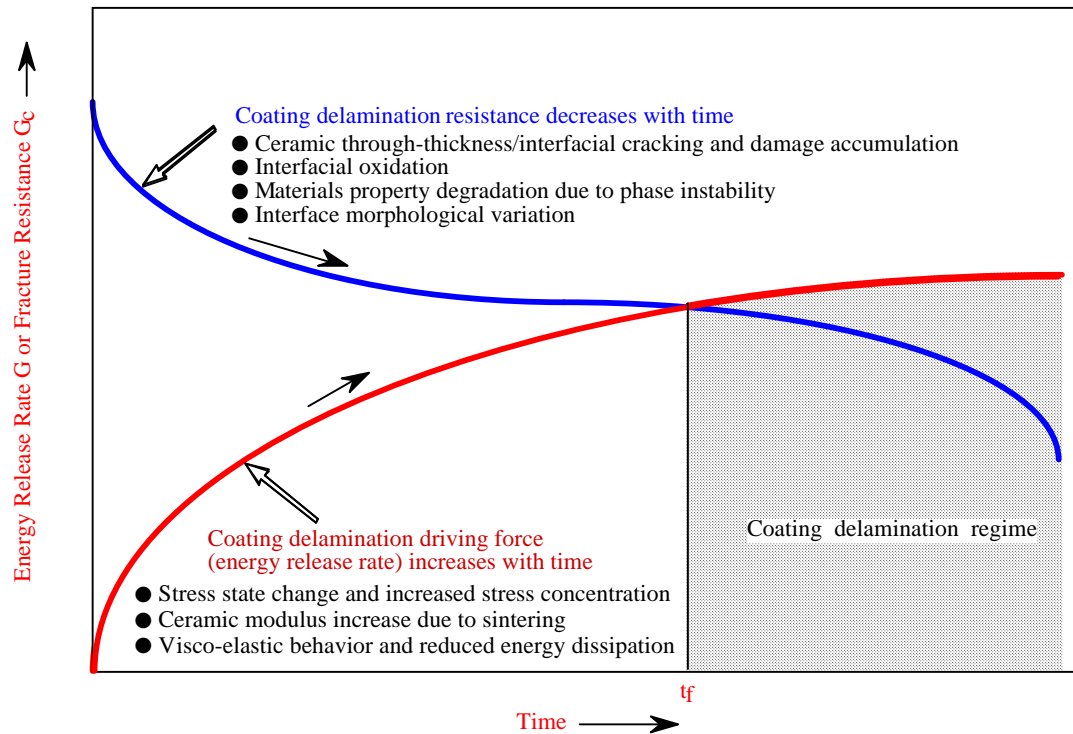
Energy Release Rate G or Fracture Resistance $G_c$

Coating delamination resistance decreases with time
● Ceramic through-thickness/interfacial cracking and damage accumulation
● Interfacial oxidation
● Materials property degradation due to phase instability
● Interface morphological variation

Coating delamination driving force
(energy release rate) increases with time
● Stress state change and increased stress concentration
● Ceramic modulus increase due to sintering
● Visco-elastic behavior and reduced energy dissipation

Coating delamination regime

$t_f$

Time